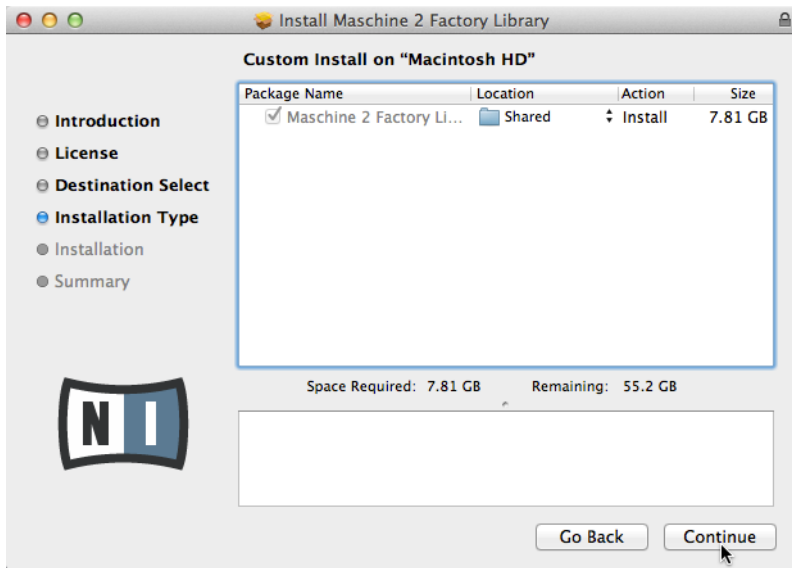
Install Maschine 2 Factory Library

Custom Install on “Macintosh HD”

Introduction
License
Destination Select
Installation Type
Installation
Summary

| Package Name | Location | Action | Size |
|---|---|---|---|
| Maschine 2 Factory Li... | Shared | Install | 7.81 GB |

Space Required: 7.81 GB Remaining: 55.2 GB

NI

Go Back
Continue